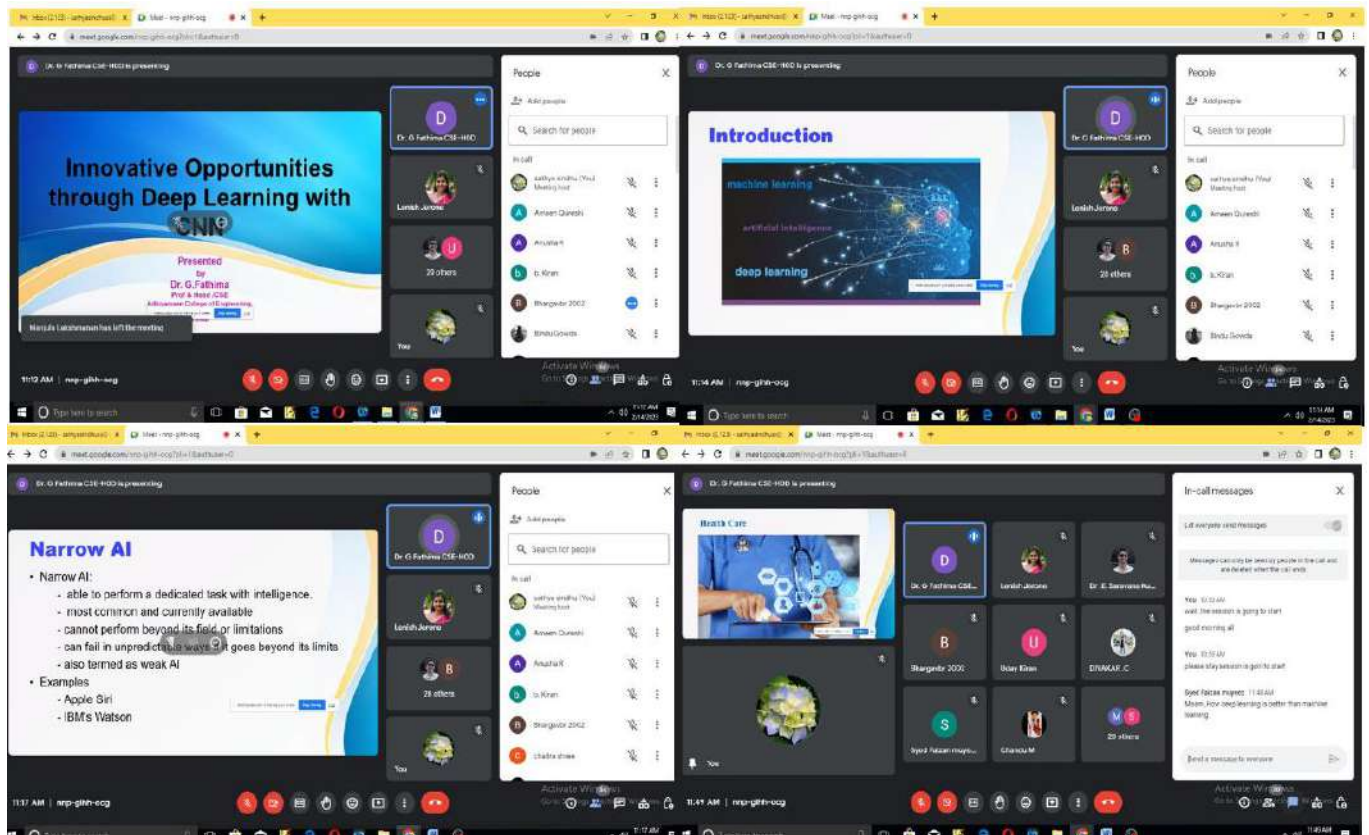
Dr. G Fathima CSE-HOD is presenting

Innovative Opportunities through Deep Learning with CNN

Presented by
Dr. G.Fathima
Prof & Head /CSE

Manjula Lakshmanan has left the meeting

Dr. G Fathima CSE-HOD
Lenish Jerome
20 others
You

People
Add people
Search for people
In call
sathya sindhu (You) Meeting host
Ameen Qureshi
Anusha K
b.Kiran
Bhargavbr 2002
Bindu Gowda

11:12 AM | nrp-gihh-ocg

Activate Windows

Dr. G Fathima CSE-HOD is presenting

Introduction

machine learning
artificial intelligence
deep learning

Dr. G Fathima CSE-HOD
Lenish Jerome
28 others
You

People
Add people
Search for people
In call
sathya sindhu (You) Meeting host
Ameen Qureshi
Anusha K
b.Kiran
Bhargavbr 2002
Bindu Gowda

11:14 AM | nrp-gihh-ocg

Activate Windows

Dr. G Fathima CSE-HOD is presenting

Narrow AI

• Narrow AI:
- able to perform a dedicated task with intelligence.
- most common and currently available
- cannot perform beyond its field or limitations
- can fail in unpredictable ways if it goes beyond its limits
- also termed as weak AI
• Examples
- Apple Siri
- IBM's Watson

Dr. G Fathima CSE-HOD
Lenish Jerome
28 others
You

People
Add people
Search for people
In call
sathya sindhu (You) Meeting host
Ameen Qureshi
Anusha K
b.Kiran
Bhargavbr 2002
chadra shree

11:17 AM | nrp-gihh-ocg

Activate Windows

Dr. G Fathima CSE-HOD is presenting

Health Care

Dr. G Fathima CSE...
Lenish Jerome
Dr. E. Saravana Ku...
Bhargavbr 2002
Uday Kiran
DIVAKAR .C
Syed Faizan muyes...
Chandu M
29 others
You

In-call messages
Let everyone send messages
Messages can only be seen by people in the call and are deleted when the call ends

You 10:59 AM
wait. the session is going to start
good morning all

You 10:59 AM
please stay session is goi to start

Syed Faizan mujeez 11:40 AM
Mam, How deep learning is better than machine learning.

Send a message to everyone

11:41 AM | nrp-gihh-ocg

Activate Windows